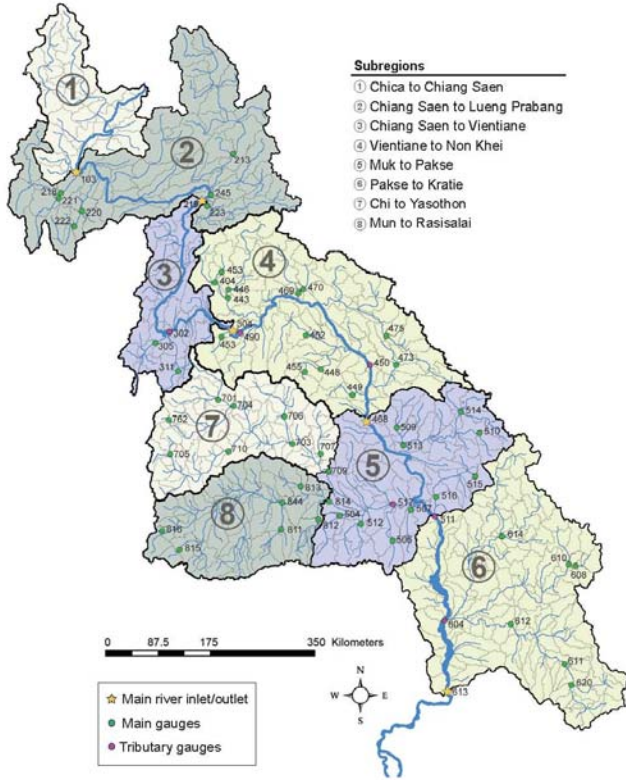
Subregions
① Chica to Chiang Saen
② Chiang Saen to Lueng Prabang
③ Chiang Saen to Vientiane
④ Vientiane to Non Khei
⑤ Muk to Pakse
⑥ Pakse to Kratie
⑦ Chi to Yasothon
⑧ Mun to Rasisalai

1
2
3
4
5
6
7
8

103
213
218
221
222
220
245
218
223
453
404
446
443
469
470
504
490
453
302
305
311
462
478
473
450
455
448
449
701
704
762
705
706
710
703
707
709
468
509
513
514
510
515
813
814
844
816
815
811
812
504
512
517
516
507
511
505
614
610
608
604
612
611
620
613

0 87.5 175 350 Kilometers

N
W E
S

Main river inlet/outlet
Main gauges
Tributary gauges